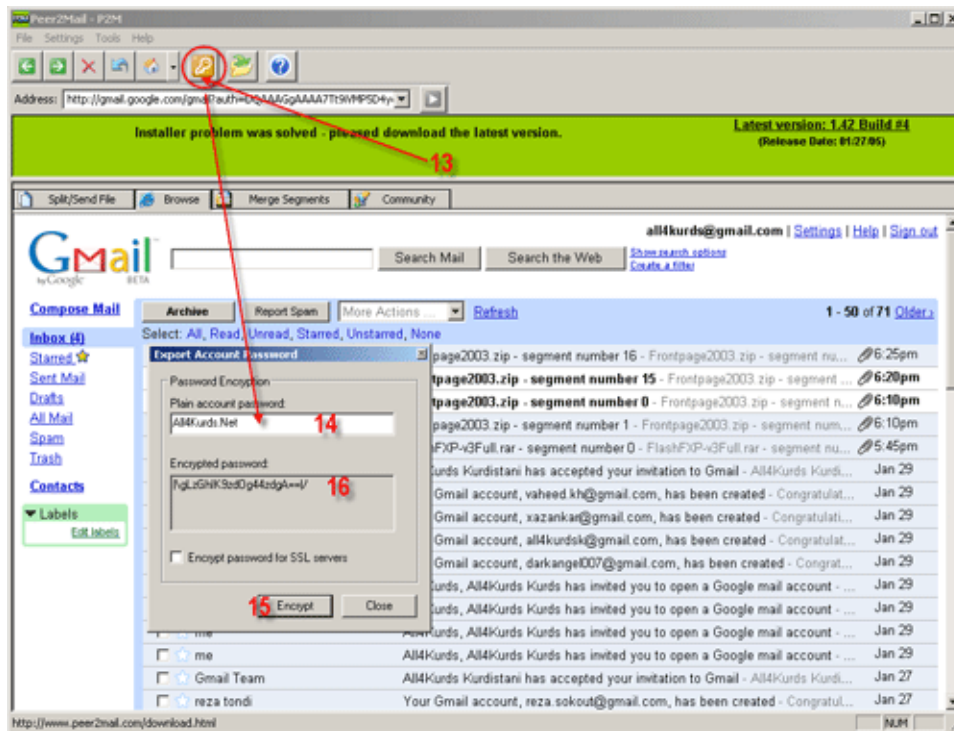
Peer2Mail - P2M

File Settings Tools Help

Address: http://gmail.google.com/gmail?auth=DQAAAGgAAAA7Tt9WMP5D4y

Installer problem was solved - pl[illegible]ased download the latest version.

Latest version: 1.42 Build #4
(Release Date: 01/27/05)

13

Split/Send File | Browse | Merge Segments | Community

GMail by Google BETA

all4kurds@gmail.com | Settings | Help | Sign out

Search Mail | Search the Web | Show search options | Create a filter

Compose Mail

Inbox (4)
Starred
Sent Mail
Drafts
All Mail
Spam
Trash

Contacts

Labels
Edit labels

Archive | Report Spam | More Actions ... | Refresh

1 - 50 of 71 Older›

Select: All, Read, Unread, Starred, Unstarred, None

Export Account Password

Password Encryption

Plain account password:
All4Kurds.Net
14

Encrypted password:
hgLzGhlK9zdDg44zdgA==l/
16

Encrypt password for SSL servers

15 Encrypt | Close

| | | |
|---|---|---|
| | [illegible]page2003.zip - segment number 16 - Frontpage2003.zip - segment nu... | 6:25pm |
| | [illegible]tpage2003.zip - segment number 15 - Frontpage2003.zip - segment ... | 6:20pm |
| | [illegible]tpage2003.zip - segment number 0 - Frontpage2003.zip - segment n... | 6:10pm |
| | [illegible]page2003.zip - segment number 1 - Frontpage2003.zip - segment num... | 6:10pm |
| | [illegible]FXP-v3Full.rar - segment number 0 - FlashFXP-v3Full.rar - segment nu... | 5:45pm |
| | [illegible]Kurds Kurdistani has accepted your invitation to Gmail - All4Kurds Kurdi... | Jan 29 |
| | Gmail account, vaheed.kh@gmail.com, has been created - Congratulat... | Jan 29 |
| | Gmail account, xazankar@gmail.com, has been created - Congratulati... | Jan 29 |
| | Gmail account, all4kurdsk@gmail.com, has been created - Congratulat... | Jan 29 |
| | Gmail account, darkangel007@gmail.com, has been created - Congrat... | Jan 29 |
| | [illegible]urds, All4Kurds Kurds has invited you to open a Google mail account - ... | Jan 29 |
| | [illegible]urds, All4Kurds Kurds has invited you to open a Google mail account - ... | Jan 29 |
| me | All4Kurds, All4Kurds Kurds has invited you to open a Google mail account - ... | Jan 29 |
| me | All4Kurds, All4Kurds Kurds has invited you to open a Google mail account - ... | Jan 29 |
| Gmail Team | All4Kurds Kurdistani has accepted your invitation to Gmail - All4Kurds Kurdi... | Jan 27 |
| reza tondi | Your Gmail account, reza.sokout@gmail.com, has been created - Congratul... | Jan 27 |

http://www.peer2mail.com/download.html

NUM